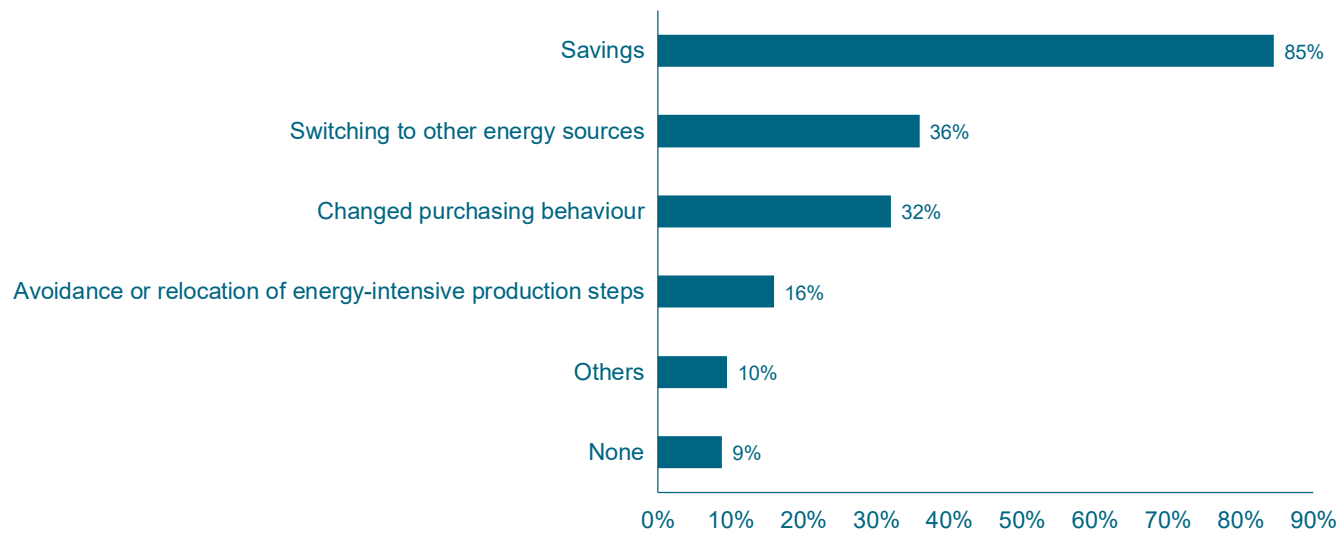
Savings 85%
Switching to other energy sources 36%
Changed purchasing behaviour 32%
Avoidance or relocation of energy-intensive production steps 16%
Others 10%
None 9%

0% 10% 20% 30% 40% 50% 60% 70% 80% 90%